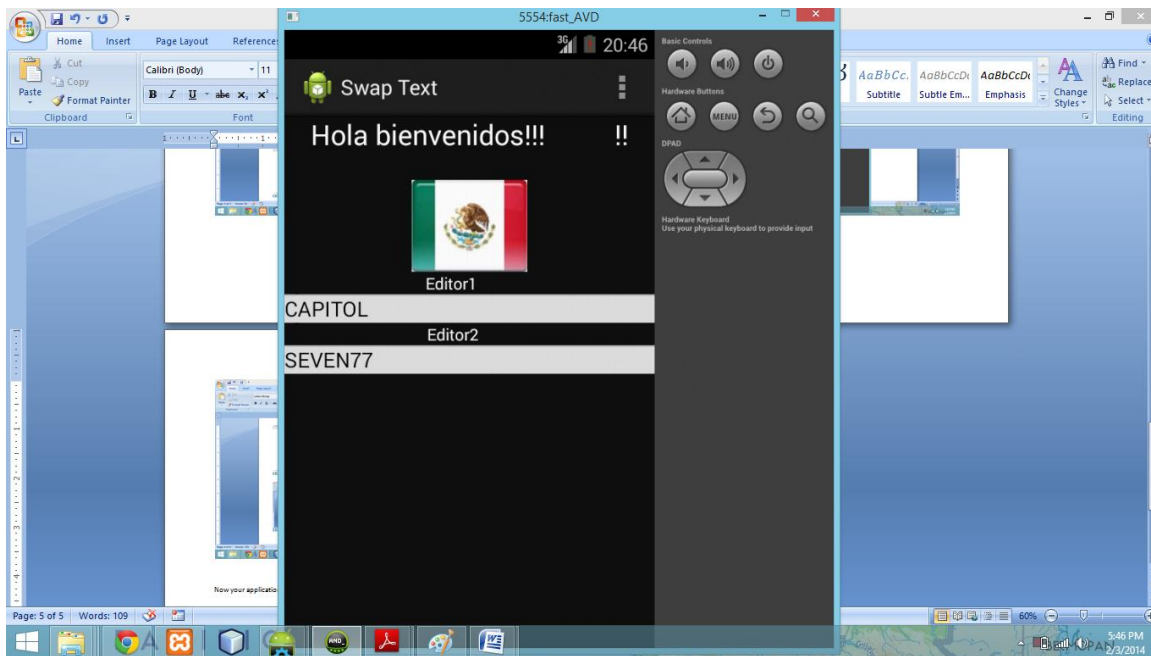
Home Insert Page Layout References

Cut
Copy
Paste
Format Painter
Clipboard

Calibri (Body) 11
B I U abe x₂ x²
Font

5554:fast_AVD

3G 20:46

Swap Text

Hola bienvenidos!!! !!

Editor1
CAPITOL
Editor2
SEVEN77

Basic Controls
Hardware Buttons
MENU
DPAD
Hardware Keyboard
Use your physical keyboard to provide input

AaBbCc. AaBbCcDc AaBbCcDc
Subtitle Subtle Em... Emphasis
Change Styles
Find
Replace
Select
Editing

Now your applicatio

Page: 5 of 5 Words: 109

60%

5:46 PM
2/3/2014